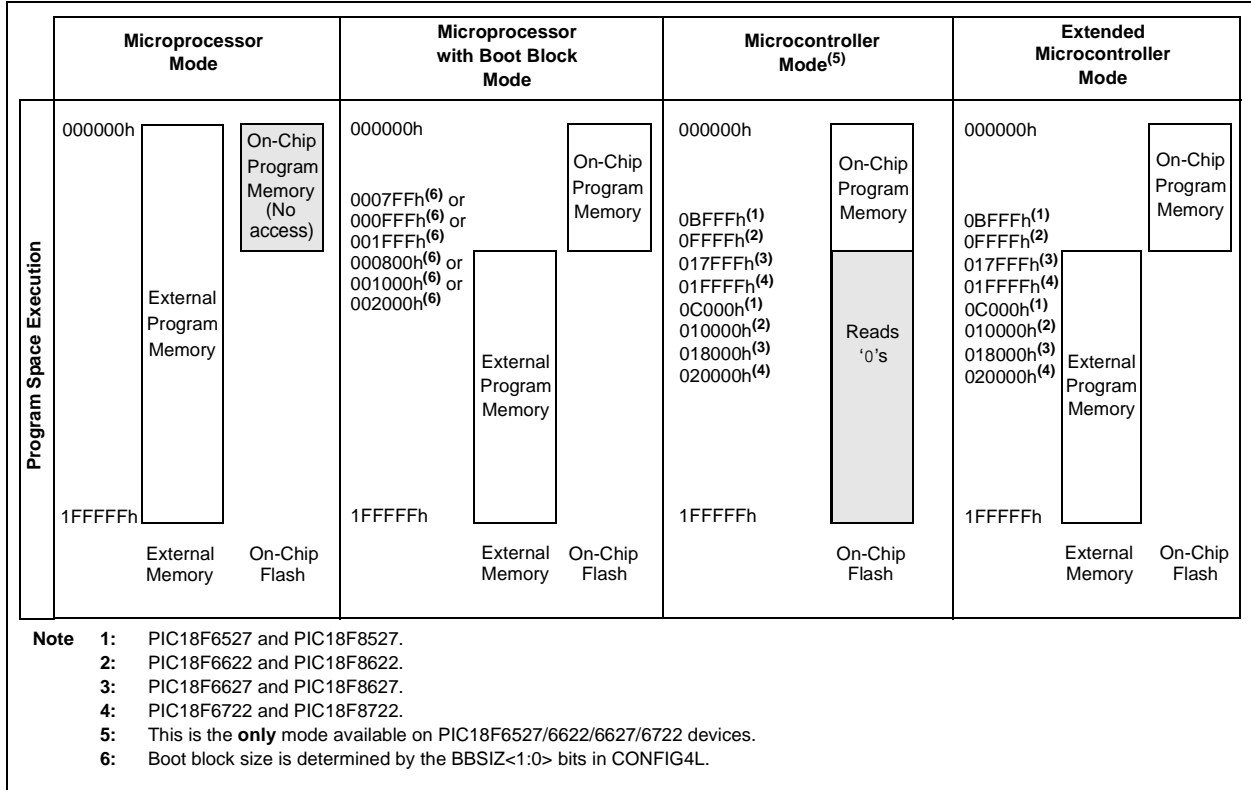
| | Microprocessor Mode | Microprocessor with Boot Block Mode | Microcontroller Mode$^{(5)}$ | Extended Microcontroller Mode |
|---|---|---|---|---|
| Program Space Execution | 000000h<br>External Program Memory<br>On-Chip Program Memory (No access)<br>1FFFFFh<br>External Memory<br>On-Chip Flash | 000000h<br>On-Chip Program Memory<br>0007FFh$^{(6)}$ or 000FFFh$^{(6)}$ or 001FFFh$^{(6)}$<br>000800h$^{(6)}$ or 001000h$^{(6)}$ or 002000h$^{(6)}$<br>External Program Memory<br>1FFFFFh<br>External Memory<br>On-Chip Flash | 000000h<br>On-Chip Program Memory<br>0BFFFh$^{(1)}$<br>0FFFFh$^{(2)}$<br>017FFFh$^{(3)}$<br>01FFFFh$^{(4)}$<br>0C000h$^{(1)}$<br>010000h$^{(2)}$<br>018000h$^{(3)}$<br>020000h$^{(4)}$<br>Reads '0's<br>1FFFFFh<br>On-Chip Flash | 000000h<br>On-Chip Program Memory<br>0BFFFh$^{(1)}$<br>0FFFFh$^{(2)}$<br>017FFFh$^{(3)}$<br>01FFFFh$^{(4)}$<br>0C000h$^{(1)}$<br>010000h$^{(2)}$<br>018000h$^{(3)}$<br>020000h$^{(4)}$<br>External Program Memory<br>1FFFFFh<br>External Memory<br>On-Chip Flash |

Note 1: PIC18F6527 and PIC18F8527.
2: PIC18F6622 and PIC18F8622.
3: PIC18F6627 and PIC18F8627.
4: PIC18F6722 and PIC18F8722.
5: This is the only mode available on PIC18F6527/6622/6627/6722 devices.
6: Boot block size is determined by the BBSIZ<1:0> bits in CONFIG4L.